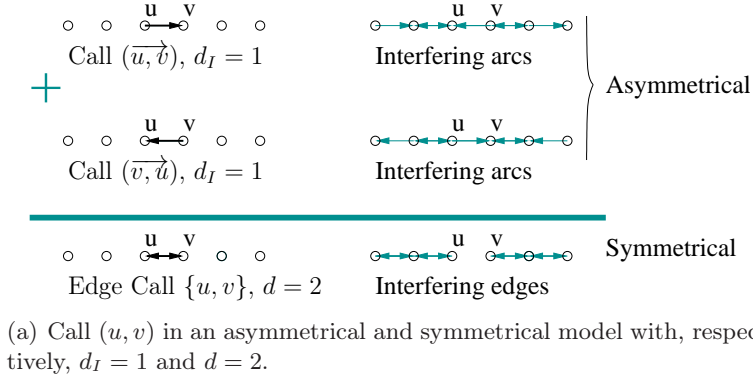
u v

Call $(\overrightarrow{u,v})$, $d_I = 1$

u v

Interfering arcs

+

u v

Call $(\overrightarrow{v,u})$, $d_I = 1$

u v

Interfering arcs

Asymmetrical

u v

Edge Call $\{u, v\}$, $d = 2$

u v

Interfering edges

Symmetrical

(a) Call $(u, v)$ in an asymmetrical and symmetrical model with, respec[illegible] tively, $d_I = 1$ and $d = 2$.